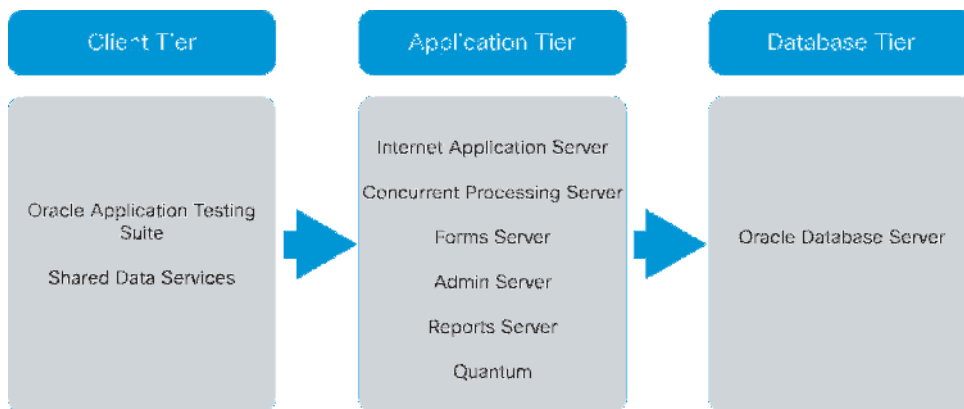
Client Tier

Oracle Application Testing Suite

Shared Data Services

Application Tier

Internet Application Server

Concurrent Processing Server

Forms Server

Admin Server

Reports Server

Quantum

Database Tier

Oracle Database Server